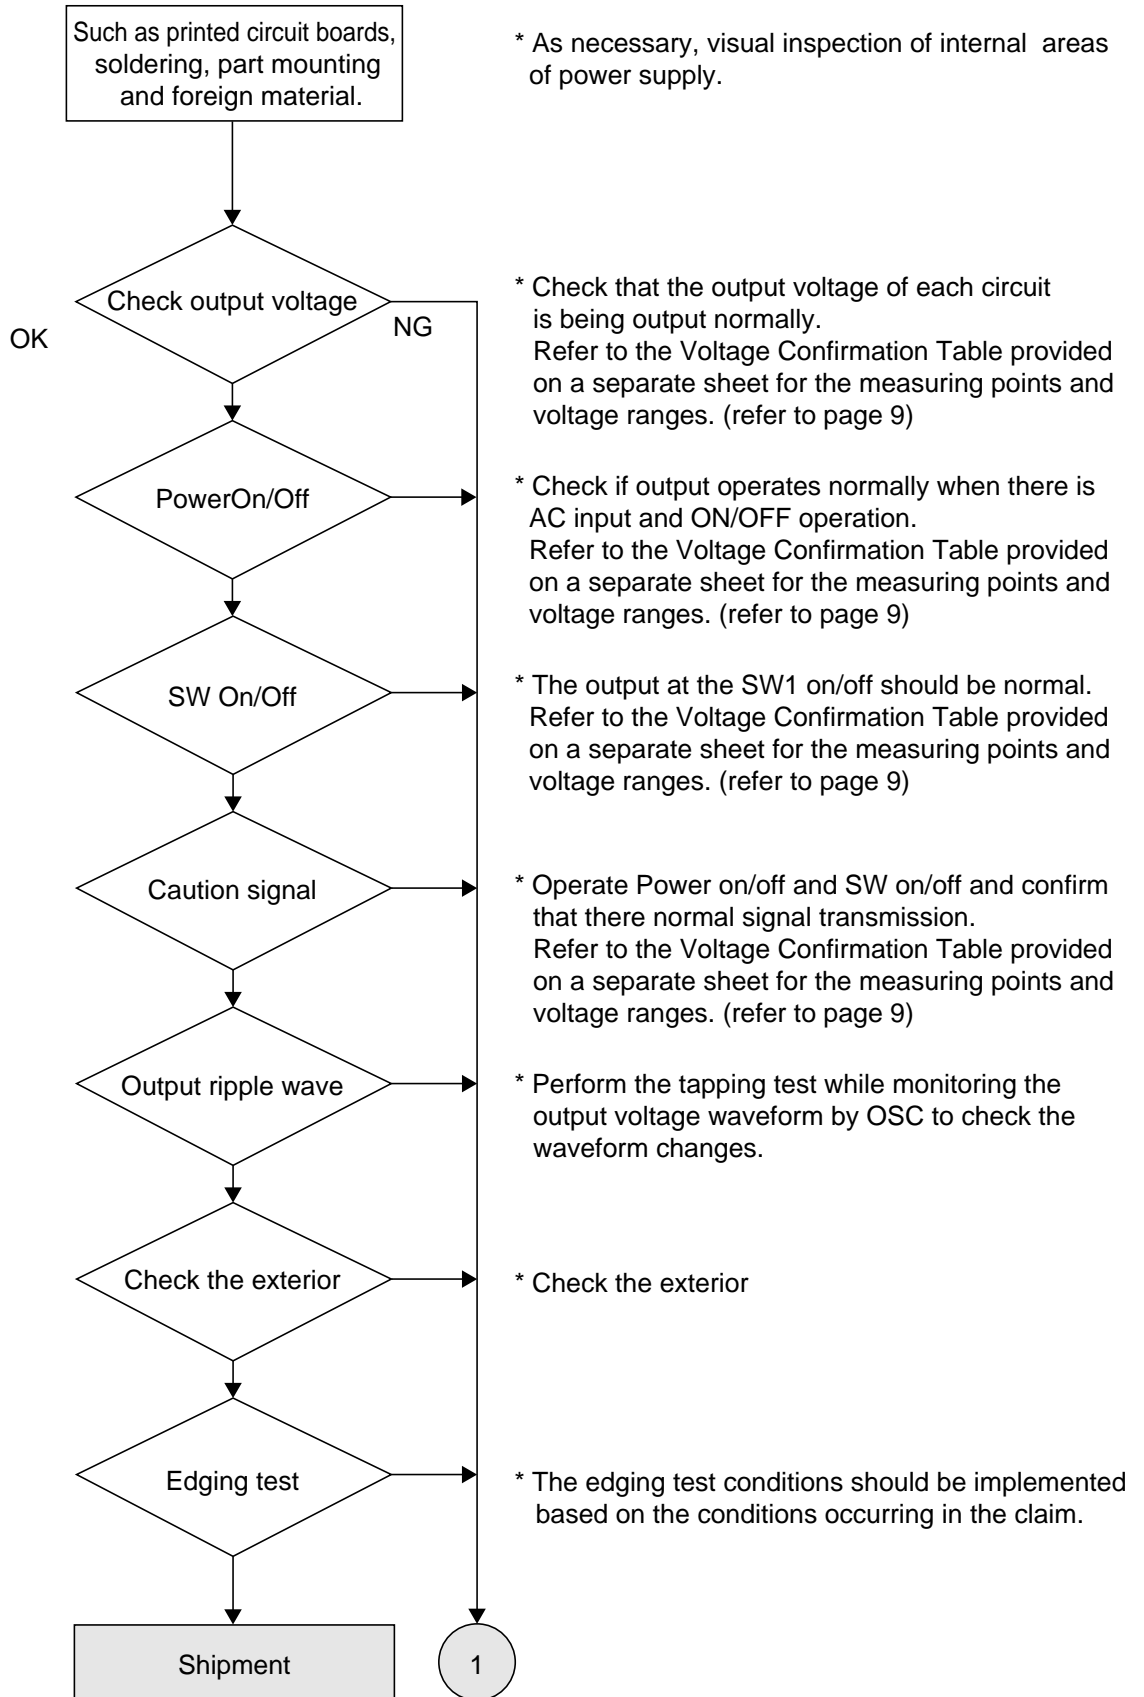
Such as printed circuit boards, soldering, part mounting and foreign material.

* As necessary, visual inspection of internal areas of power supply.

Check output voltage

NG

OK

* Check that the output voltage of each circuit is being output normally.
Refer to the Voltage Confirmation Table provided on a separate sheet for the measuring points and voltage ranges. (refer to page 9)

PowerOn/Off

* Check if output operates normally when there is AC input and ON/OFF operation.
Refer to the Voltage Confirmation Table provided on a separate sheet for the measuring points and voltage ranges. (refer to page 9)

SW On/Off

* The output at the SW1 on/off should be normal.
Refer to the Voltage Confirmation Table provided on a separate sheet for the measuring points and voltage ranges. (refer to page 9)

Caution signal

* Operate Power on/off and SW on/off and confirm that there normal signal transmission.
Refer to the Voltage Confirmation Table provided on a separate sheet for the measuring points and voltage ranges. (refer to page 9)

Output ripple wave

* Perform the tapping test while monitoring the output voltage waveform by OSC to check the waveform changes.

Check the exterior

* Check the exterior

Edging test

* The edging test conditions should be implemented based on the conditions occurring in the claim.

Shipment

1